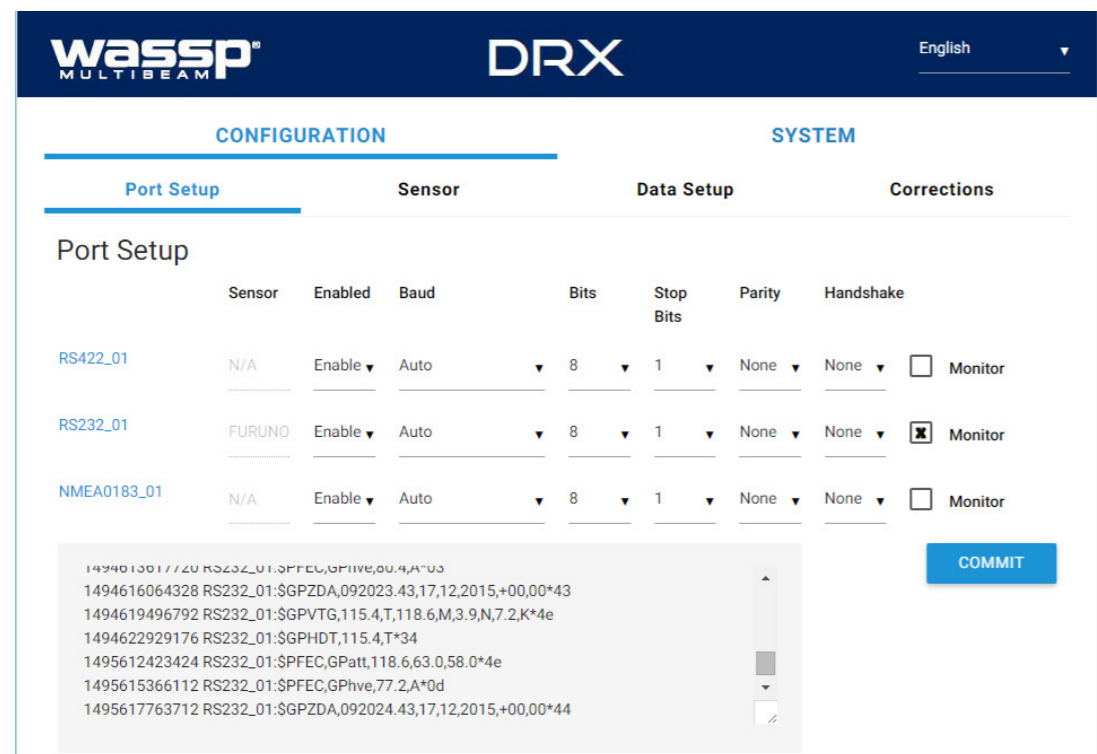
wassp MULTIBEAM

DRX

English

CONFIGURATION

SYSTEM

Port Setup

Sensor

Data Setup

Corrections

Port Setup

| | Sensor | Enabled | Baud | Bits | Stop Bits | Parity | Handshake | |
|---|---|---|---|---|---|---|---|---|
| RS422_01 | N/A | Enable | Auto | 8 | 1 | None | None | Monitor |
| RS232_01 | FURUNO | Enable | Auto | 8 | 1 | None | None | Monitor |
| NMEA0183_01 | N/A | Enable | Auto | 8 | 1 | None | None | Monitor |

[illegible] RS232_01:$PFEC,GPhve,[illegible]
1494616064328 RS232_01:$GPZDA,092023.43,17,12,2015,+00,00*43
1494619496792 RS232_01:$GPVTG,115.4,T,118.6,M,3.9,N,7.2,K*4e
1494622929176 RS232_01:$GPHDT,115.4,T*34
1495612423424 RS232_01:$PFEC,GPatt,118.6,63.0,58.0*4e
1495615366112 RS232_01:$PFEC,GPhve,77.2,A*0d
1495617763712 RS232_01:$GPZDA,092024.43,17,12,2015,+00,00*44

COMMIT